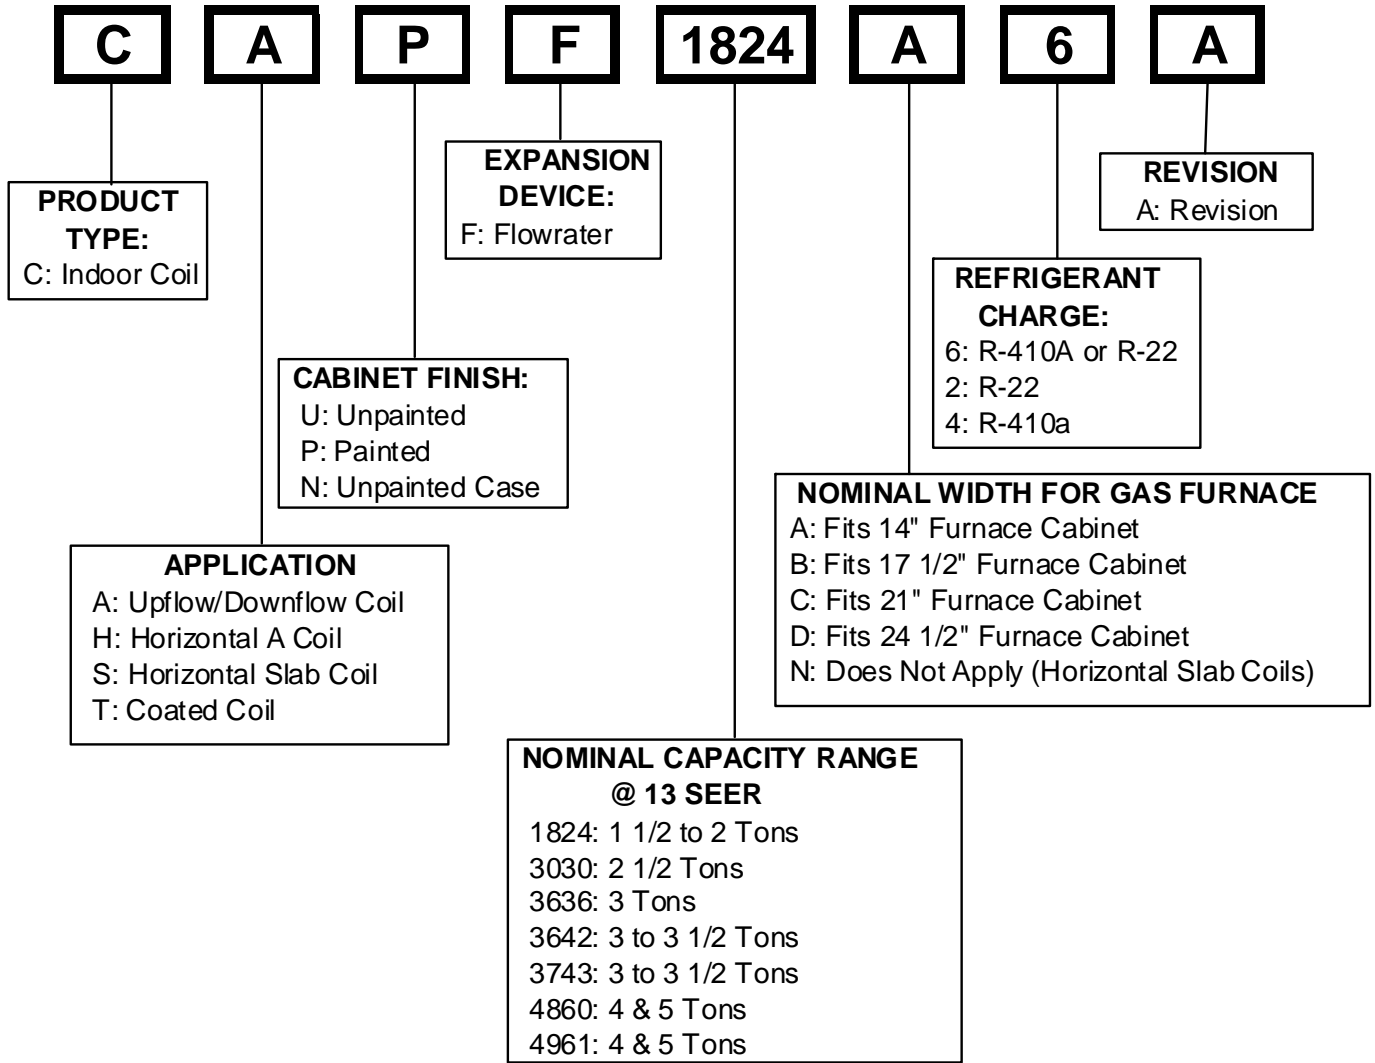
C A P F 1824 A 6 A

PRODUCT TYPE:
C: Indoor Coil

EXPANSION DEVICE:
F: Flowrater

REVISION
A: Revision

REFRIGERANT CHARGE:
6: R-410A or R-22
2: R-22
4: R-410a

CABINET FINISH:
U: Unpainted
P: Painted
N: Unpainted Case

NOMINAL WIDTH FOR GAS FURNACE
A: Fits 14" Furnace Cabinet
B: Fits 17 1/2" Furnace Cabinet
C: Fits 21" Furnace Cabinet
D: Fits 24 1/2" Furnace Cabinet
N: Does Not Apply (Horizontal Slab Coils)

APPLICATION
A: Upflow/Downflow Coil
H: Horizontal A Coil
S: Horizontal Slab Coil
T: Coated Coil

NOMINAL CAPACITY RANGE @ 13 SEER
1824: 1 1/2 to 2 Tons
3030: 2 1/2 Tons
3636: 3 Tons
3642: 3 to 3 1/2 Tons
3743: 3 to 3 1/2 Tons
4860: 4 & 5 Tons
4961: 4 & 5 Tons